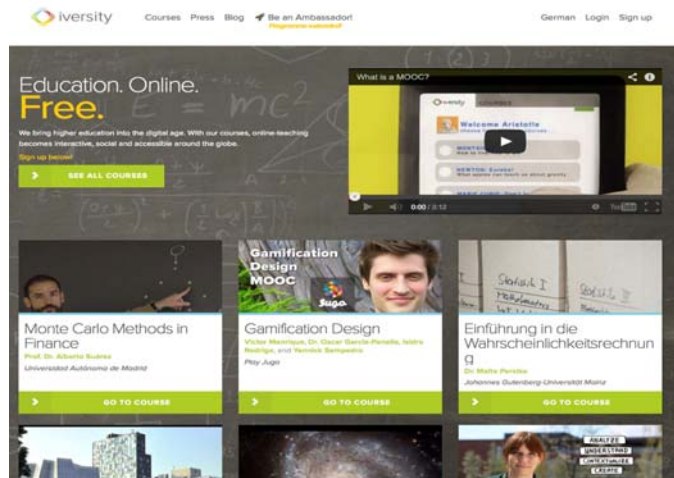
iversity Courses Press Blog Be an Ambassador! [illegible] German Login Sign up

Education. Online. Free.

We bring higher education into the digital age. With our courses, online-teaching becomes interactive, social and accessible around the globe.

Sign up below!

SEE ALL COURSES

What is a MOOC?

Welcome Aristotle

0:00 / 3:12

Monte Carlo Methods in Finance
Prof. Dr. Alberto Suárez
Universidad Autónoma de Madrid
GO TO COURSE

Gamification Design MOOC
Gamification Design
Victor Manrique, Dr. Oscar García-Panella, Isidro Rodrigo, and Yannick Sampedro
Play Jugo
GO TO COURSE

Einführung in die Wahrscheinlichkeitsrechnung
Dr. Malte Persike
Johannes Gutenberg-Universität Mainz
GO TO COURSE

ANALYZE
UNDERSTAND
CREATE